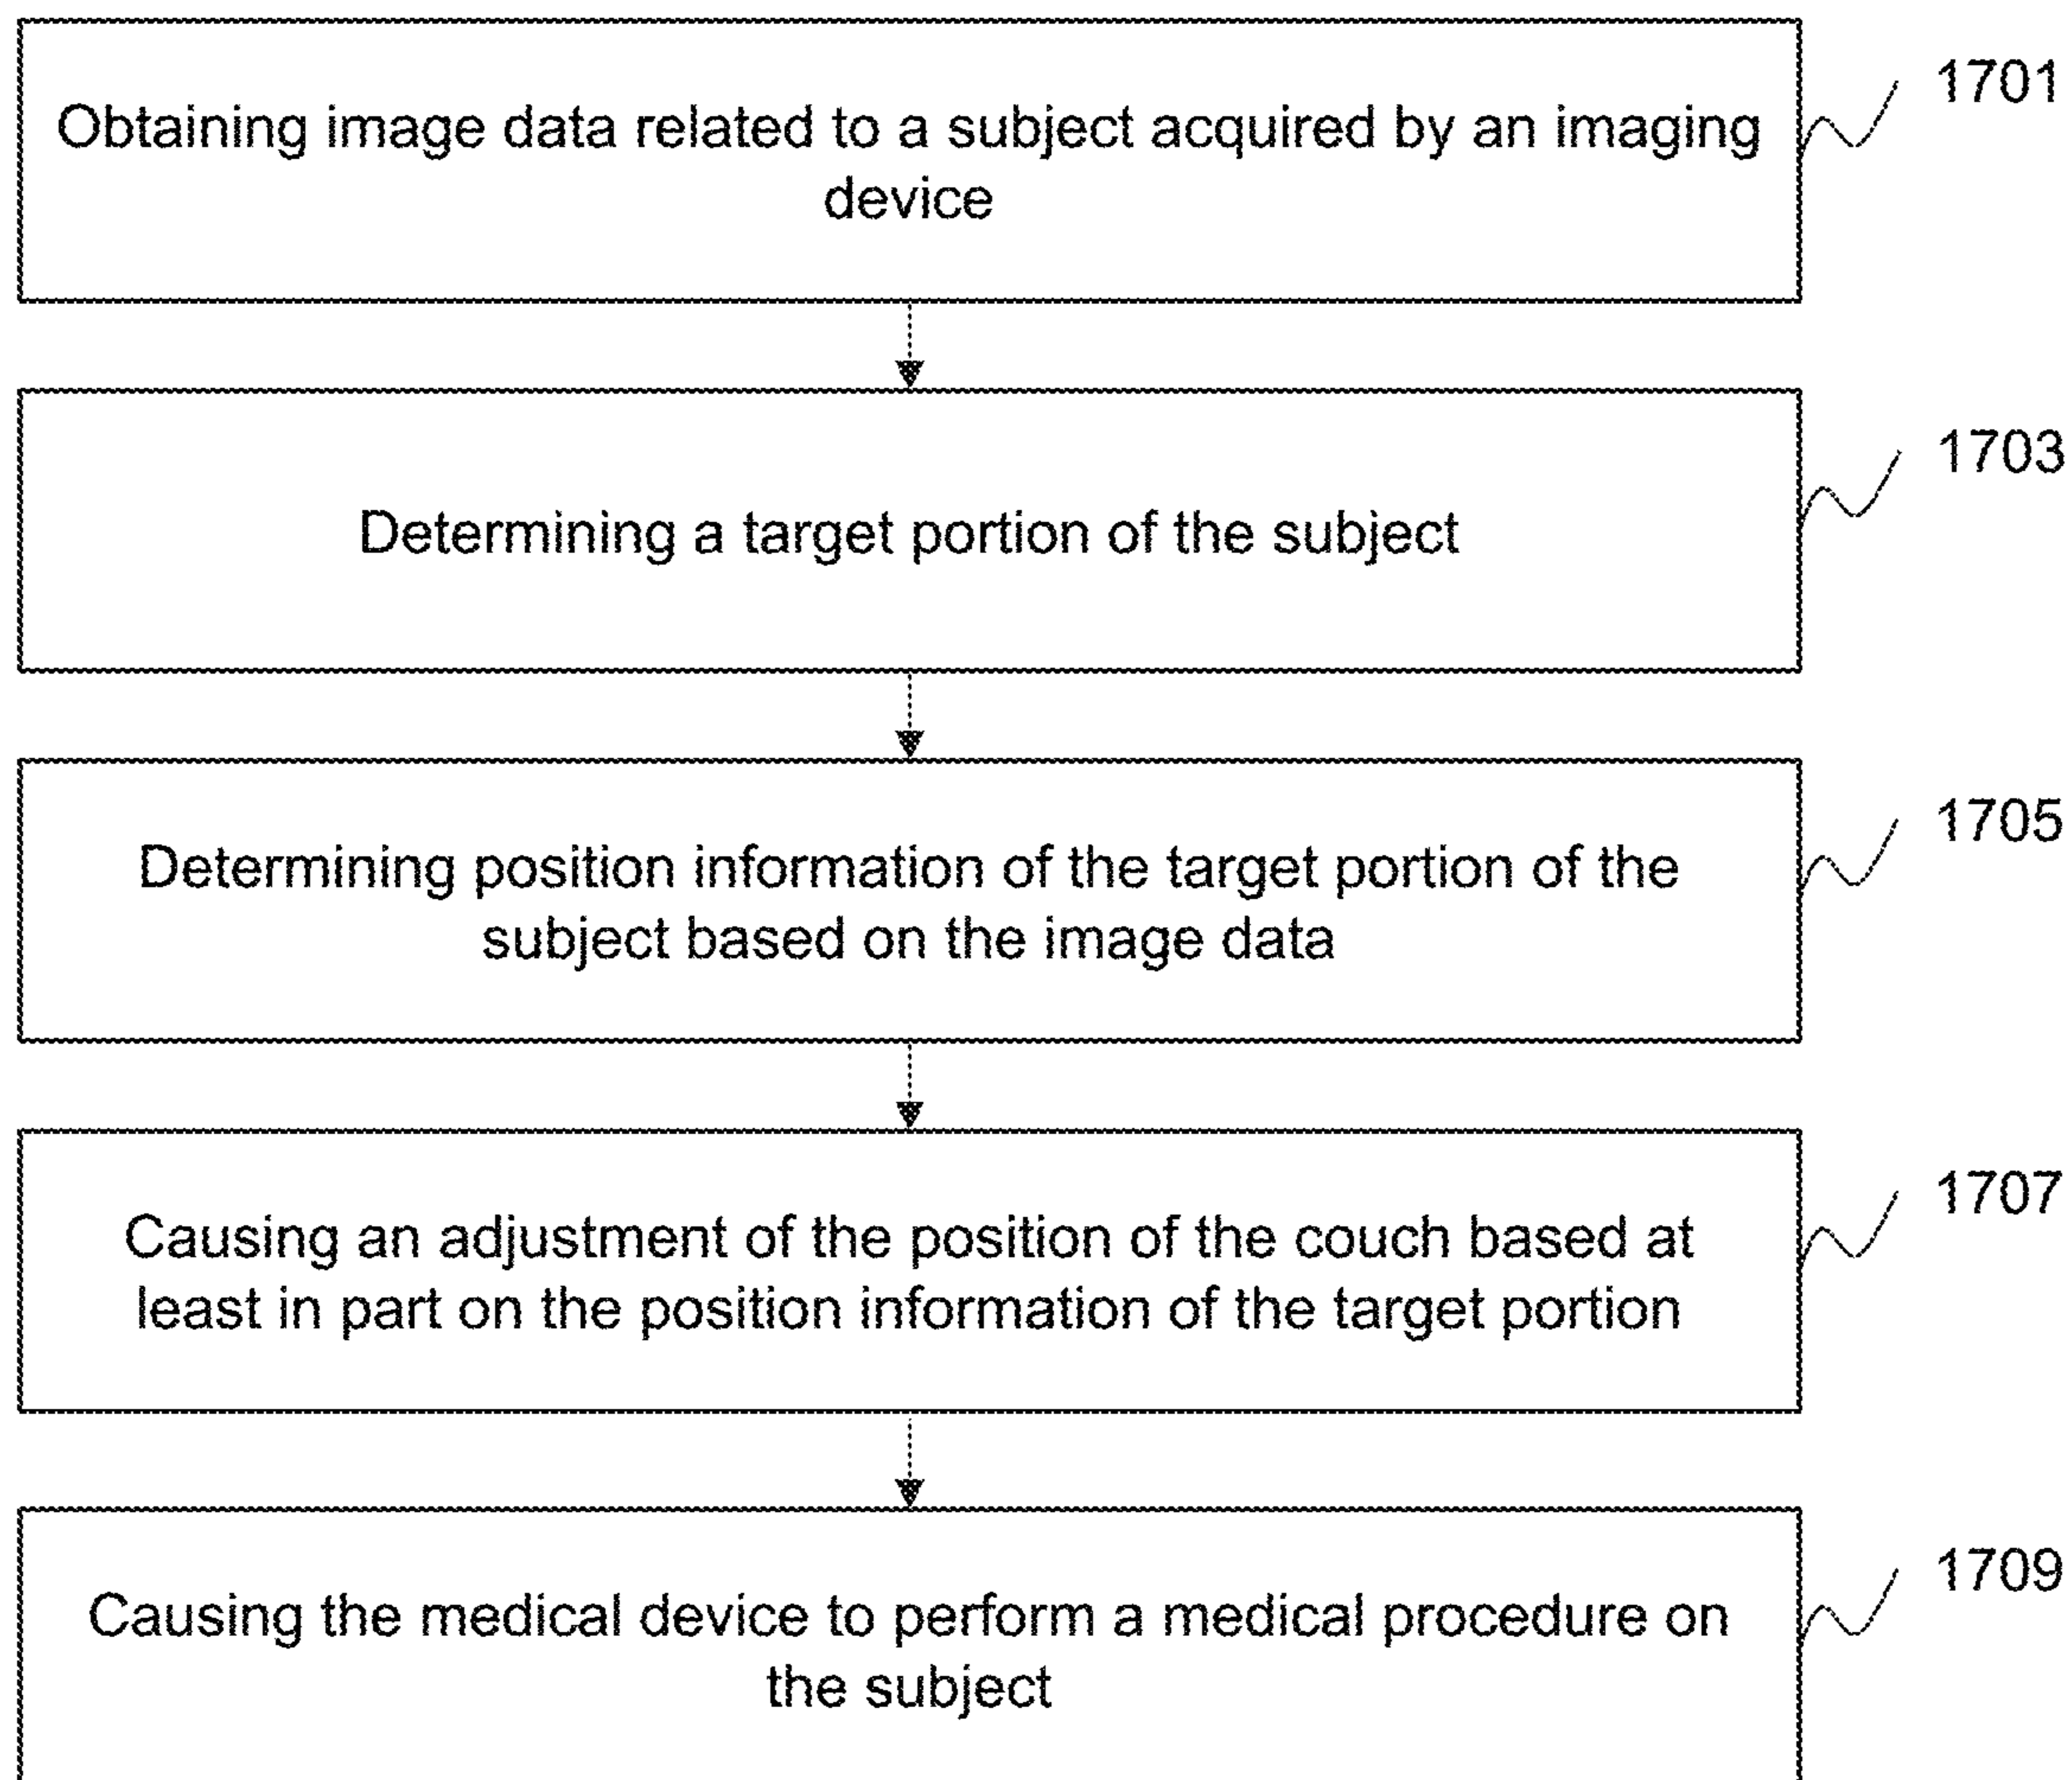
Obtaining image data related to a subject acquired by an imaging device

1701

Determining a target portion of the subject

1703

Determining position information of the target portion of the subject based on the image data

1705

Causing an adjustment of the position of the couch based at least in part on the position information of the target portion

1707

Causing the medical device to perform a medical procedure on the subject

1709